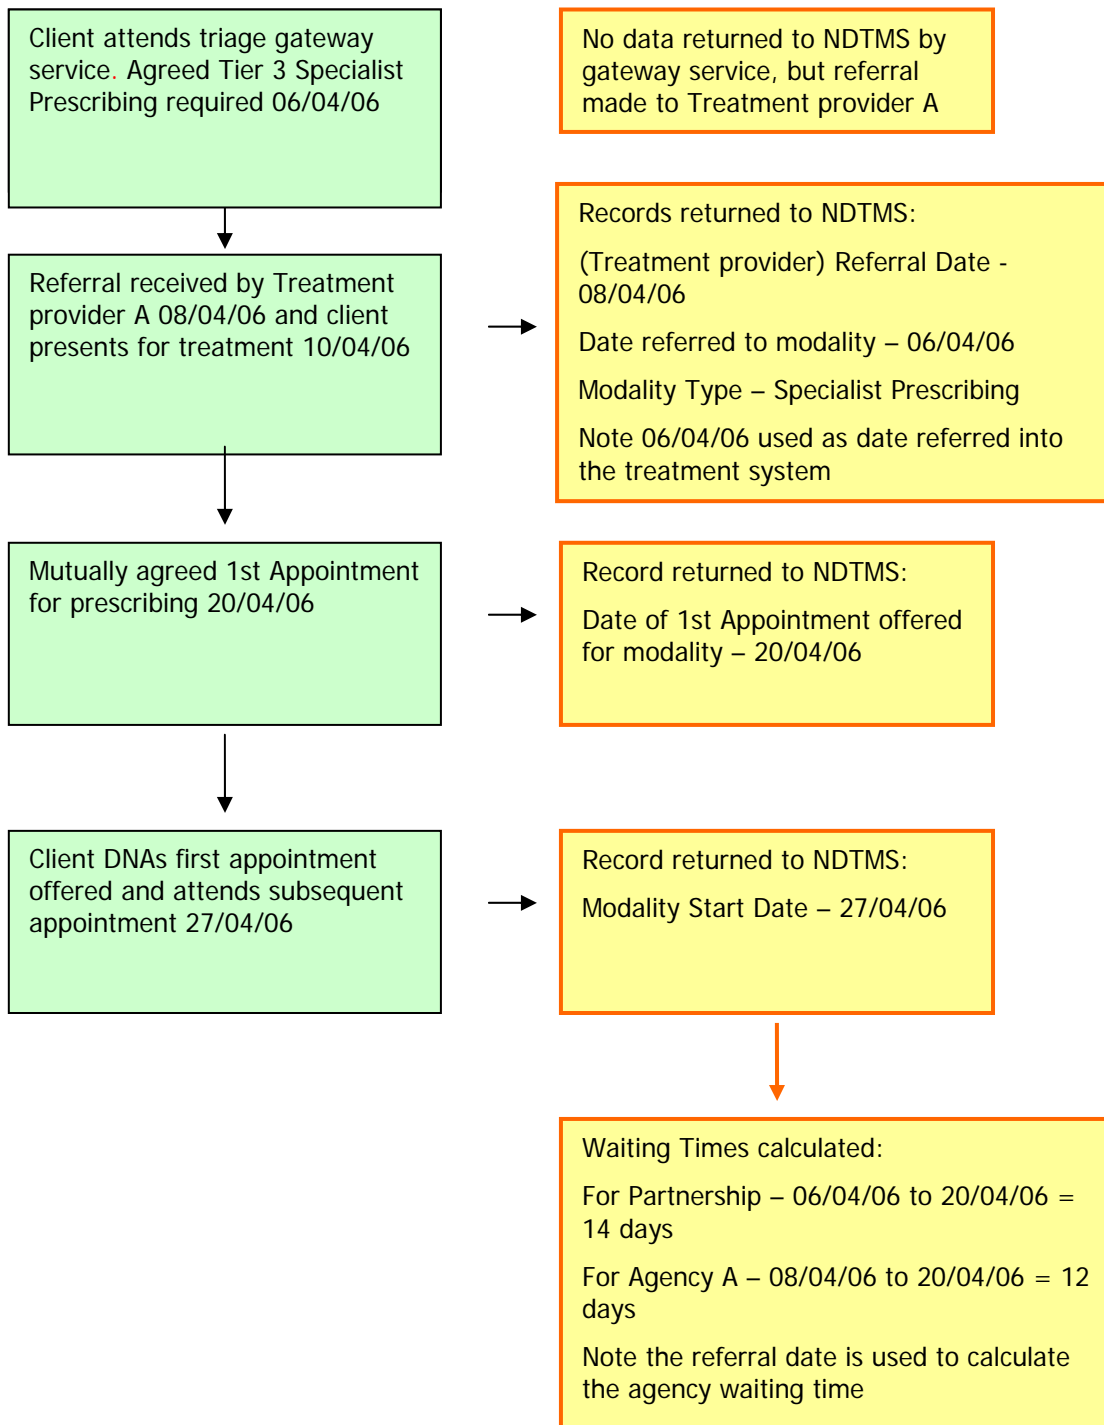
Client attends triage gateway service. Agreed Tier 3 Specialist Prescribing required 06/04/06

No data returned to NDTMS by gateway service, but referral made to Treatment provider A

Referral received by Treatment provider A 08/04/06 and client presents for treatment 10/04/06

Records returned to NDTMS:

(Treatment provider) Referral Date - 08/04/06

Date referred to modality – 06/04/06

Modality Type – Specialist Prescribing

Note 06/04/06 used as date referred into the treatment system

Mutually agreed 1st Appointment for prescribing 20/04/06

Record returned to NDTMS:

Date of 1st Appointment offered for modality – 20/04/06

Client DNAs first appointment offered and attends subsequent appointment 27/04/06

Record returned to NDTMS:

Modality Start Date – 27/04/06

Waiting Times calculated:

For Partnership – 06/04/06 to 20/04/06 = 14 days

For Agency A – 08/04/06 to 20/04/06 = 12 days

Note the referral date is used to calculate the agency waiting time